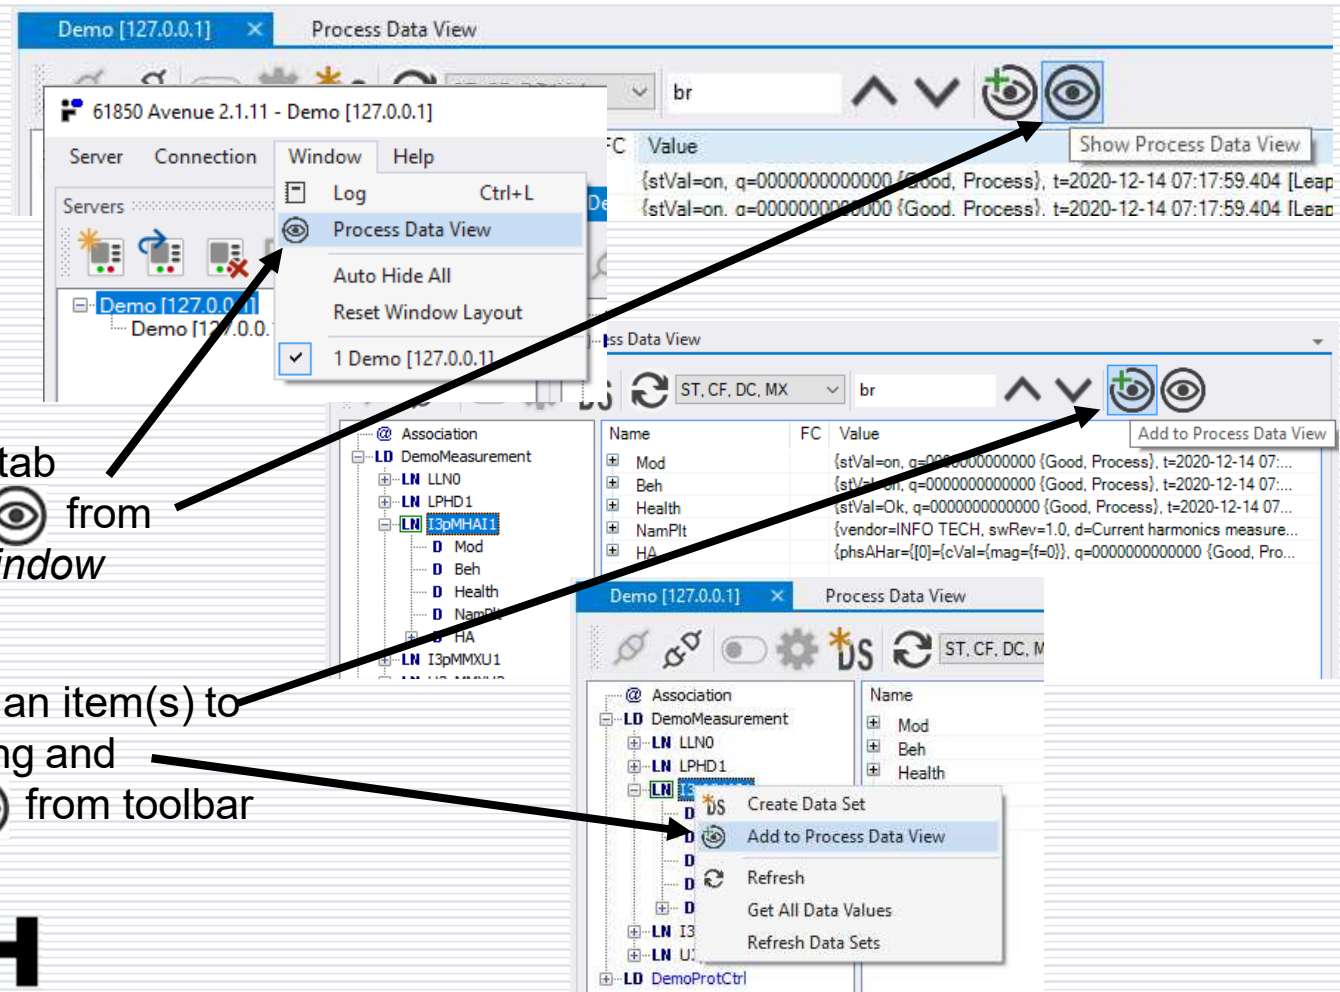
Demo [127.0.0.1] ✕ Process Data View

br

Show Process Data View

FC Value

{stVal=on, q=0000000000000 {Good, Process}, t=2020-12-14 07:17:59.404 [Leap
{stVal=on, q=0000000000000 {Good, Process}, t=2020-12-14 07:17:59.404 [Leap

61850 Avenue 2.1.11 - Demo [127.0.0.1]

Server Connection Window Help

Log Ctrl+L
Process Data View
Auto Hide All
Reset Window Layout
✓ 1 Demo [127.0.0.1]

Servers

Demo [127.0.0.1]
Demo [127.0.0.1]

ss Data View

ST, CF, DC, MX

br

Add to Process Data View

@ Association
LD DemoMeasurement
LN LLN0
LN LPHD1
LN I3pMHAI1
D Mod
D Beh
D Health
D NamPlt
HA
LN I3pMMXU1

| Name | FC | Value |
|---|---|---|
| Mod | | {stVal=on, q=0000000000000 {Good, Process}, t=2020-12-14 07:... |
| Beh | | {stVal=on, q=0000000000000 {Good, Process}, t=2020-12-14 07:... |
| Health | | {stVal=Ok, q=0000000000000 {Good, Process}, t=2020-12-14 07... |
| NamPlt | | {vendor=INFO TECH, swRev=1.0, d=Current harmonics measure... |
| HA | | {phsAHar=[[0]={cVal={mag={f=0}}, q=0000000000000 {Good, Pro... |

Demo [127.0.0.1] ✕ Process Data View

ST, CF, DC, M

@ Association
LD DemoMeasurement
LN LLN0
LN LPHD1
LN I3
D
D
D
D
D
LN I3
LN U
LD DemoProtCtrl

Name
Mod
Beh
Health

Create Data Set
Add to Process Data View
Refresh
Get All Data Values
Refresh Data Sets

tab
from
indow

an item(s) to
ng and
from toolbar